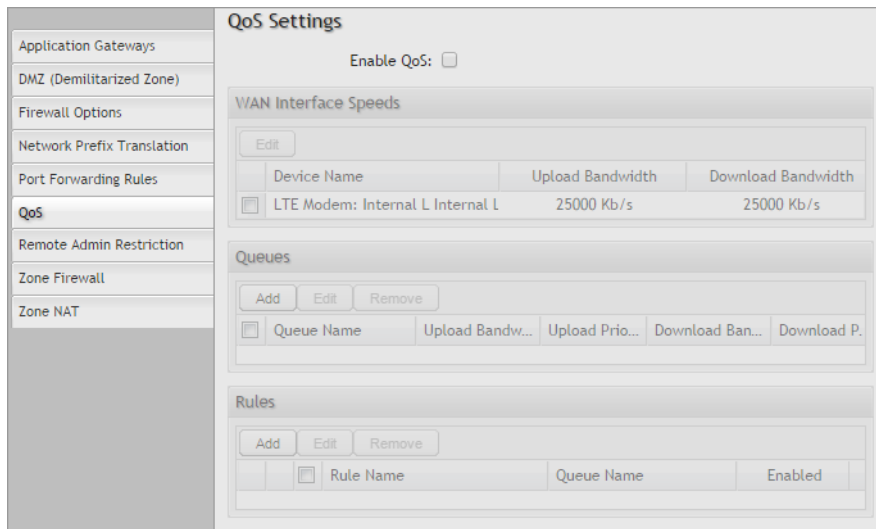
Application Gateways
DMZ (Demilitarized Zone)
Firewall Options
Network Prefix Translation
Port Forwarding Rules
QoS
Remote Admin Restriction
Zone Firewall
Zone NAT

QoS Settings

Enable QoS:

WAN Interface Speeds

Edit

| | Device Name | Upload Bandwidth | Download Bandwidth |
|---|---|---|---|
| | LTE Modem: Internal L Internal L | 25000 Kb/s | 25000 Kb/s |

Queues

Add Edit Remove

| | Queue Name | Upload Bandw... | Upload Prio... | Download Ban... | Download P. |
|---|---|---|---|---|---|

Rules

Add Edit Remove

| | | Rule Name | Queue Name | Enabled |
|---|---|---|---|---|